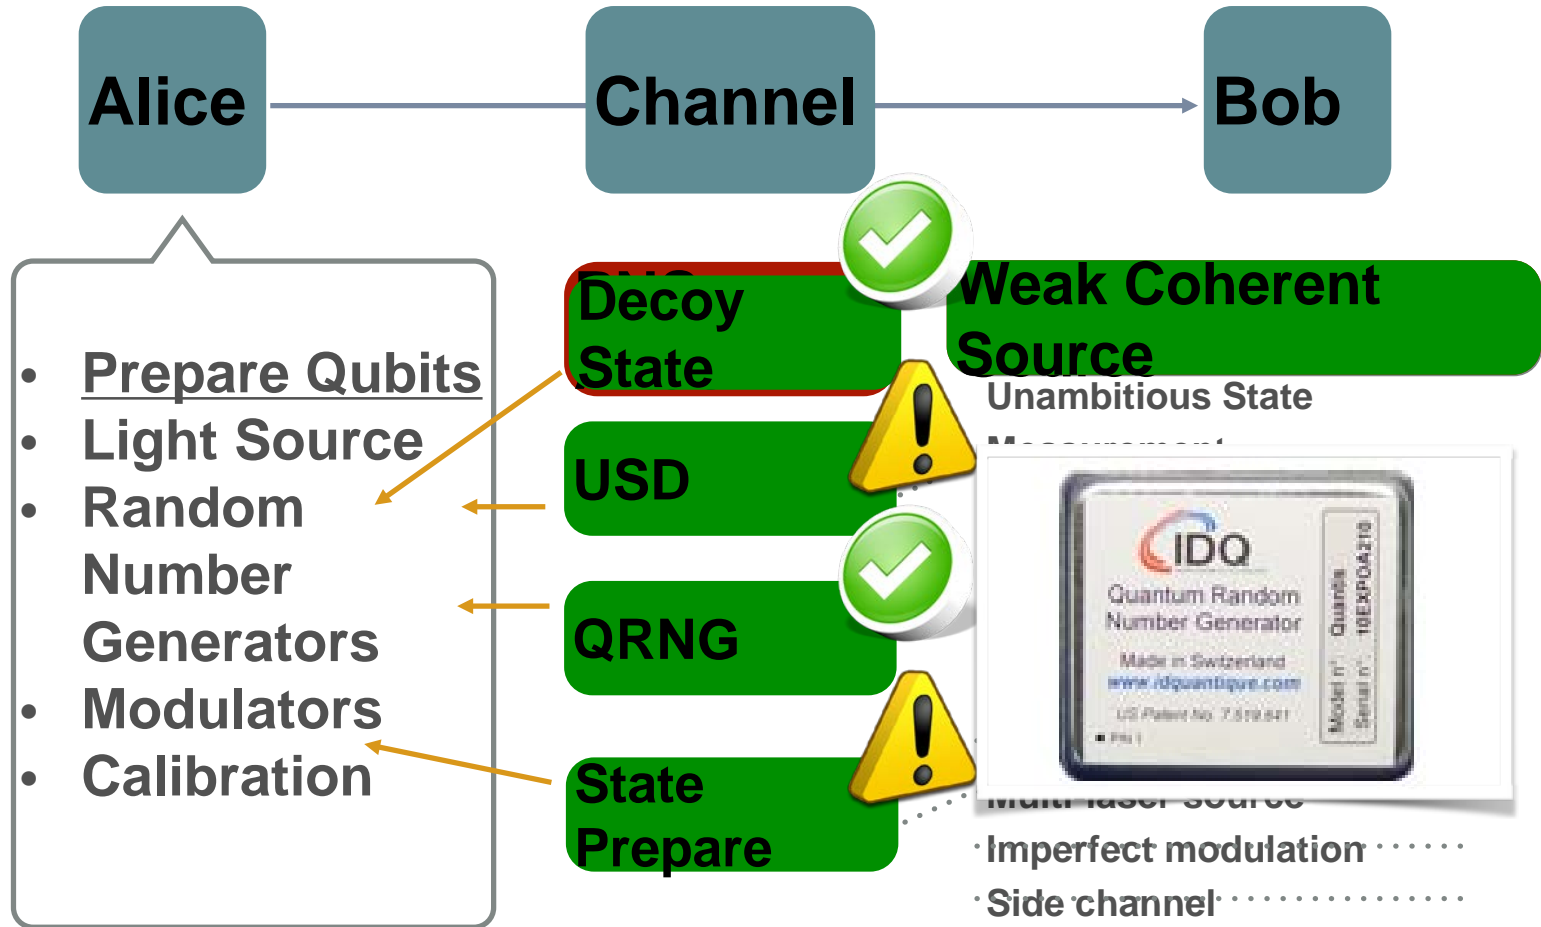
Alice

Channel

Bob

• Prepare Qubits
• Light Source
• Random Number Generators
• Modulators
• Calibration

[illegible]
Decoy State

Weak Coherent Source

Unambitious State

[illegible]

USD

QRNG

IDQ
Quantum Random Number Generator
Made in Switzerland
www.idquantique.com
US Patent No. 7,519,641
Pin 1
Quantis
Model n°
Serial n°
10EXPOA210

State Prepare

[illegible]
Imperfect modulation
Side channel